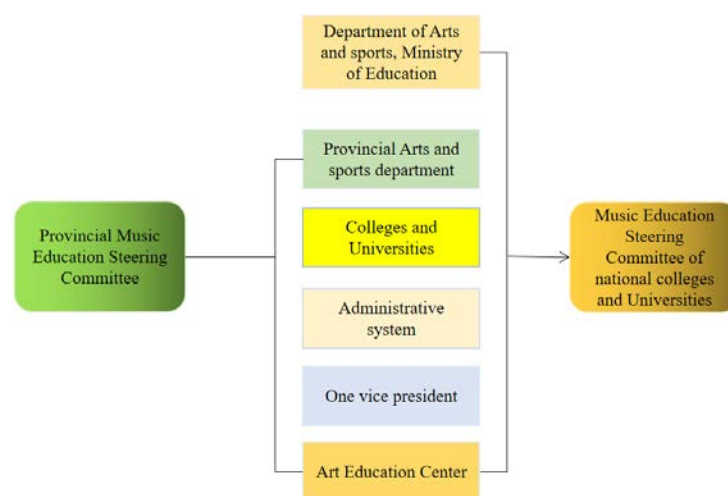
Department of Arts and sports, Ministry of Education

Provincial Arts and sports department

Colleges and Universities

Administrative system

One vice president

Art Education Center

Provincial Music Education Steering Committee

Music Education Steering Committee of national colleges and Universities